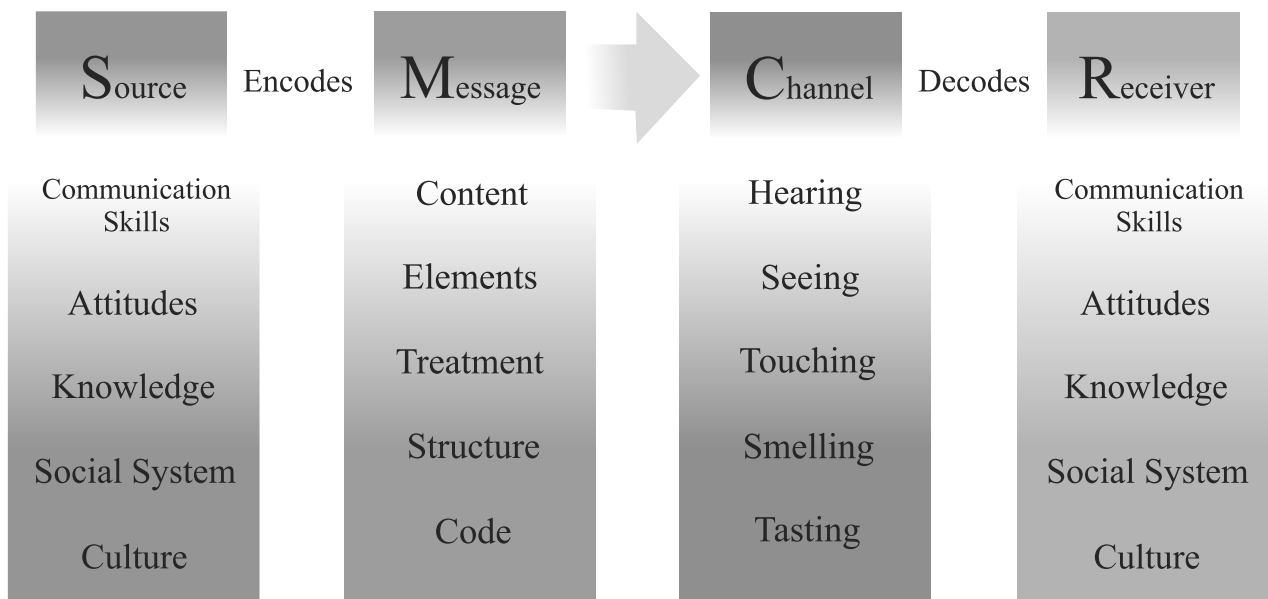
Source Encodes Message Channel Decodes Receiver

Communication Skills

Attitudes

Knowledge

Social System

Culture

Content

Elements

Treatment

Structure

Code

Hearing

Seeing

Touching

Smelling

Tasting

Communication Skills

Attitudes

Knowledge

Social System

Culture